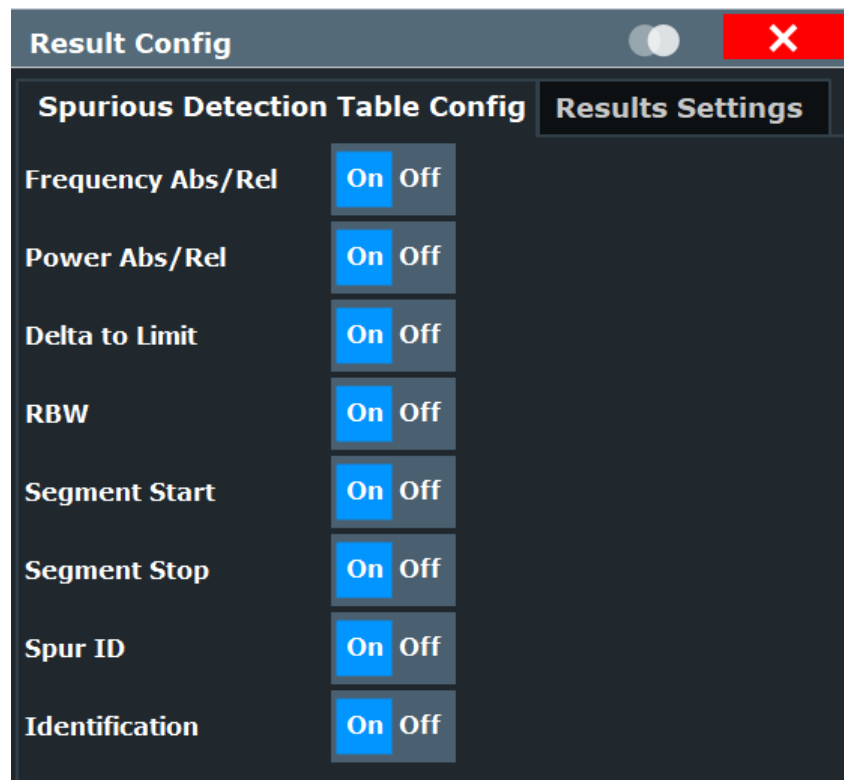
Result Config

Spurious Detection Table Config

Results Settings

Frequency Abs/Rel On Off

Power Abs/Rel On Off

Delta to Limit On Off

RBW On Off

Segment Start On Off

Segment Stop On Off

Spur ID On Off

Identification On Off